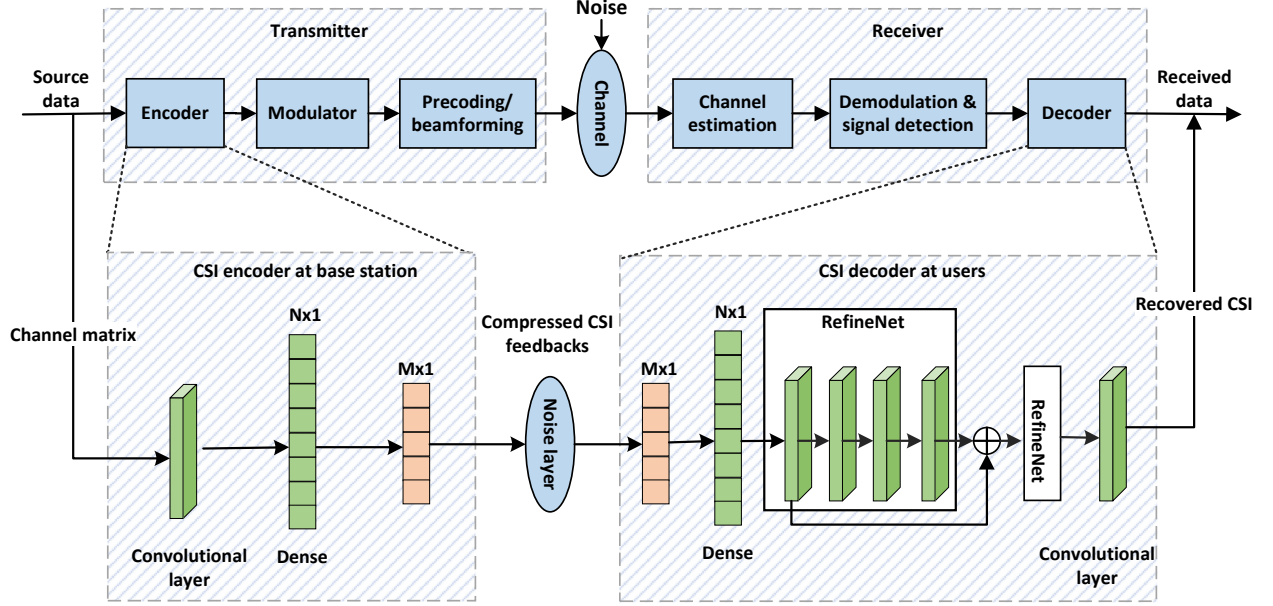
Transmitter

Noise

Receiver

Source data

Encoder

Modulator

Precoding/ beamforming

Channel

Channel estimation

Demodulation & signal detection

Decoder

Received data

CSI encoder at base station

CSI decoder at users

Channel matrix

Nx1

Mx1

Compressed CSI feedbacks

Noise layer

Mx1

Nx1

RefineNet

RefineNet

Recovered CSI

Convolutional layer

Dense

Dense

Convolutional layer